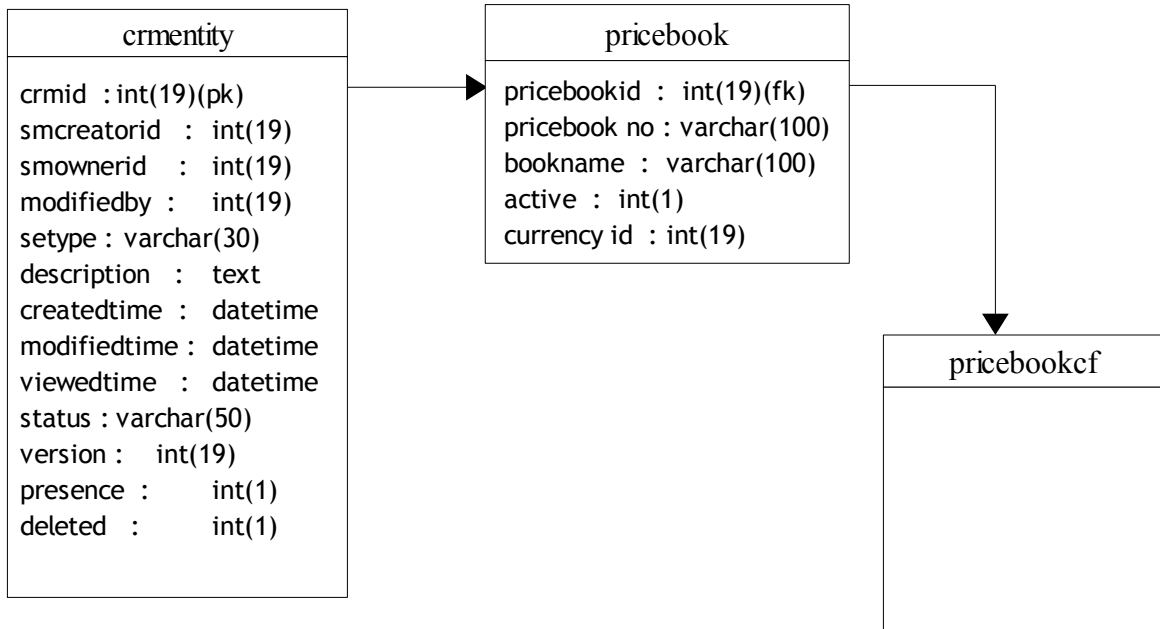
crmentity

crmid : int(19)(pk)
smcreatorid : int(19)
smownerid : int(19)
modifiedby : int(19)
setype : varchar(30)
description : text
createdtime : datetime
modifiedtime : datetime
viewedtime : datetime
status : varchar(50)
version : int(19)
presence : int(1)
deleted : int(1)

pricebook

pricebookid : int(19)(fk)
pricebook no : varchar(100)
bookname : varchar(100)
active : int(1)
currency id : int(19)

pricebookcf